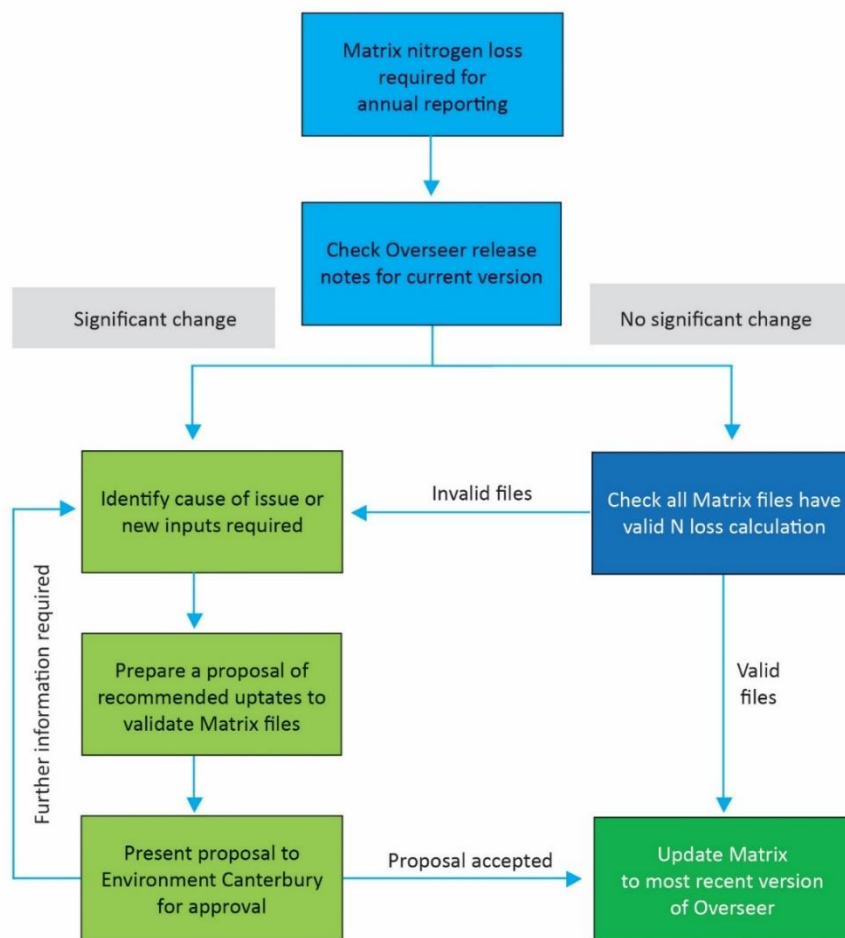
Matrix nitrogen loss required for annual reporting

Check Overseer release notes for current version

Significant change

No significant change

Identify cause of issue or new inputs required

Invalid files

Check all Matrix files have valid N loss calculation

Further information required

Prepare a proposal of recommended uptates to validate Matrix files

Valid files

Present proposal to Environment Canterbury for approval

Proposal accepted

Update Matrix to most recent version of Overseer